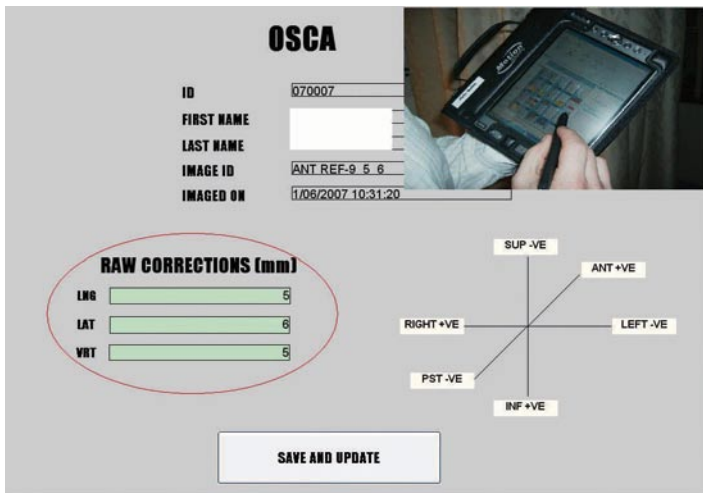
OSCA

ID 070007

FIRST NAME

LAST NAME

IMAGE ID ANT REF-9_5_6

IMAGED ON 1/06/2007 10:31:20

RAW CORRECTIONS (mm)

LNG 5

LAT 6

VRT 5

SUP -VE

ANT +VE

RIGHT +VE

LEFT -VE

PST -VE

INF +VE

SAVE AND UPDATE